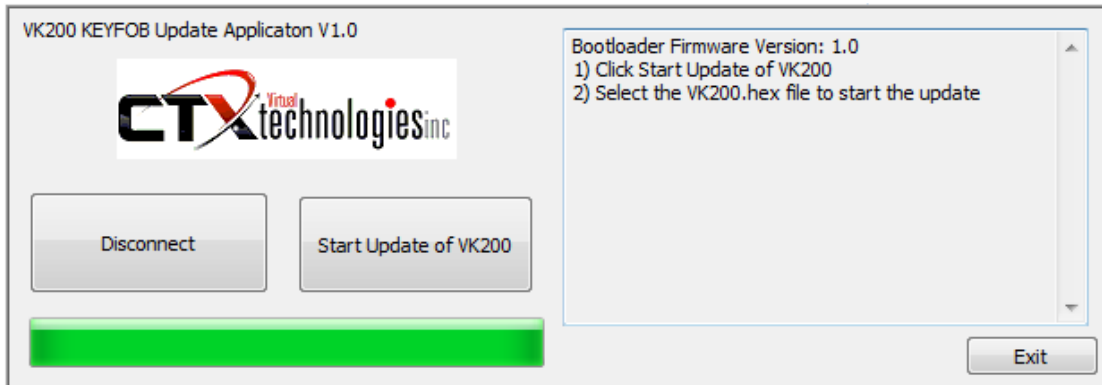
VK200 KEYFOB Update Applicaton V1.0

CTX Virtual technologies inc

Disconnect

Start Update of VK200

Bootloader Firmware Version: 1.0
1) Click Start Update of VK200
2) Select the VK200.hex file to start the update

Exit